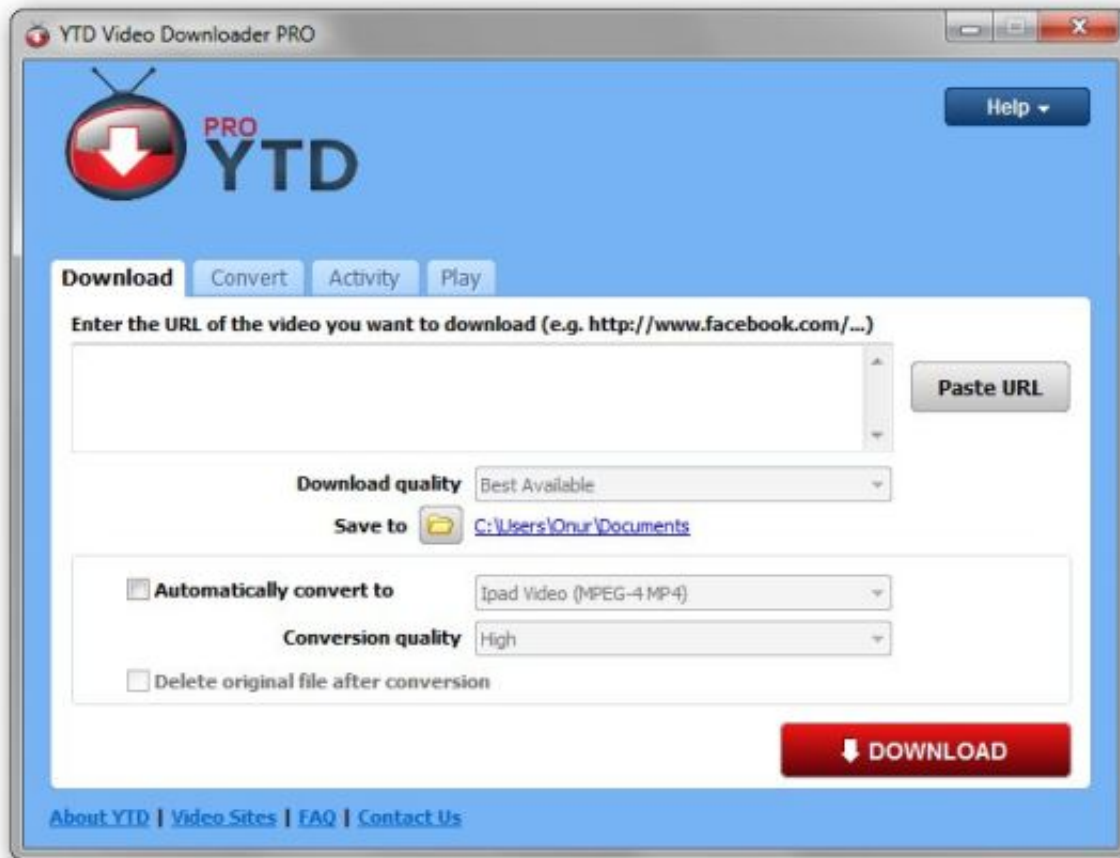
YTD Video Downloader PRO

Help

PRO YTD

Download Convert Activity Play

Enter the URL of the video you want to download (e.g. http://www.facebook.com/...)

Paste URL

Download quality Best Available

Save to C:\Users\Onur\Documents

Automatically convert to Ipad Video (MPEG-4 MP4)

Conversion quality High

Delete original file after conversion

DOWNLOAD

About YTD | Video Sites | FAQ | Contact Us